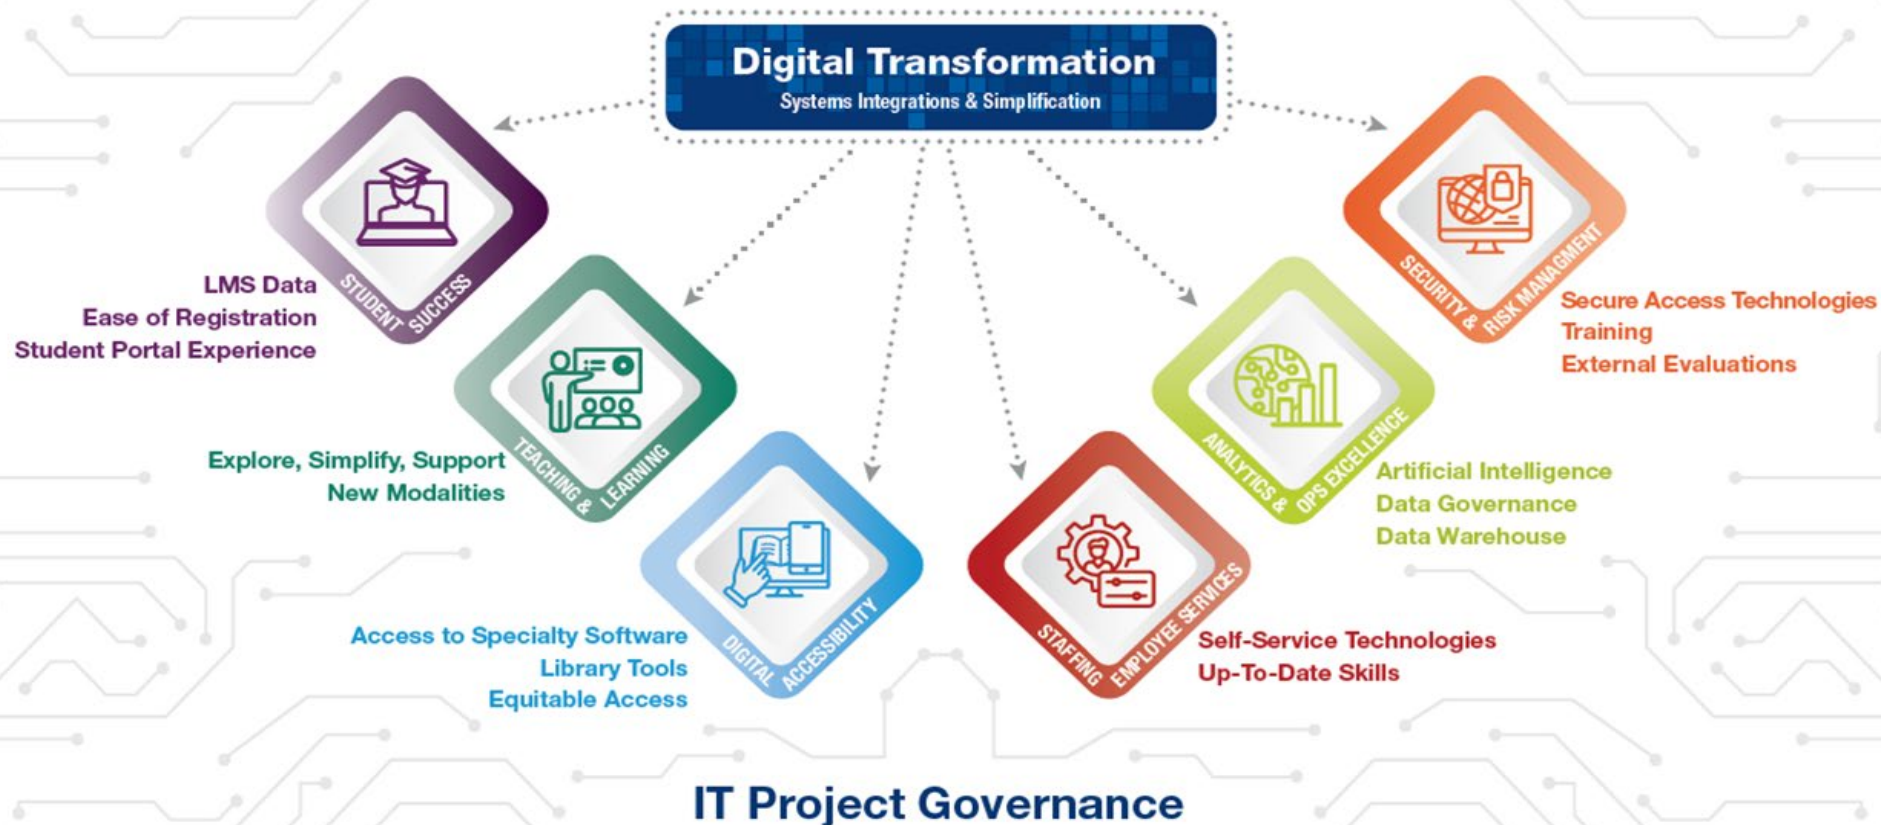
Digital Transformation
Systems Integrations & Simplification

STUDENT SUCCESS
LMS Data
Ease of Registration
Student Portal Experience

TEACHING & LEARNING
Explore, Simplify, Support
New Modalities

DIGITAL ACCESSIBILITY
Access to Specialty Software
Library Tools
Equitable Access

STAFFING EMPLOYEE SERVICES
Self-Service Technologies
Up-To-Date Skills

ANALYTICS & OPS EXCELLENCE
Artificial Intelligence
Data Governance
Data Warehouse

SECURITY & RISK MANAGMENT
Secure Access Technologies
Training
External Evaluations

IT Project Governance